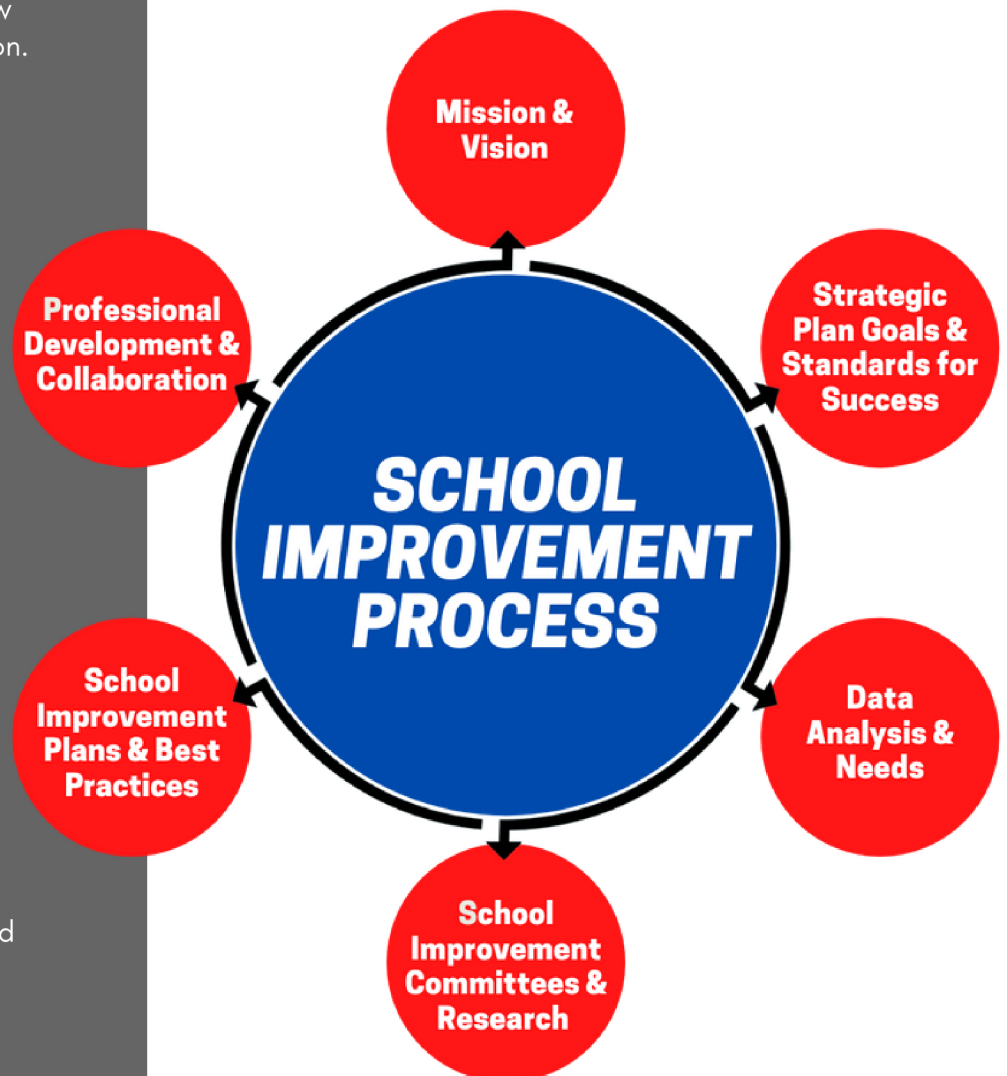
v
on.

d

Mission & Vision

Strategic Plan Goals & Standards for Success

Data Analysis & Needs

School Improvement Committees & Research

School Improvement Plans & Best Practices

Professional Development & Collaboration

SCHOOL IMPROVEMENT PROCESS